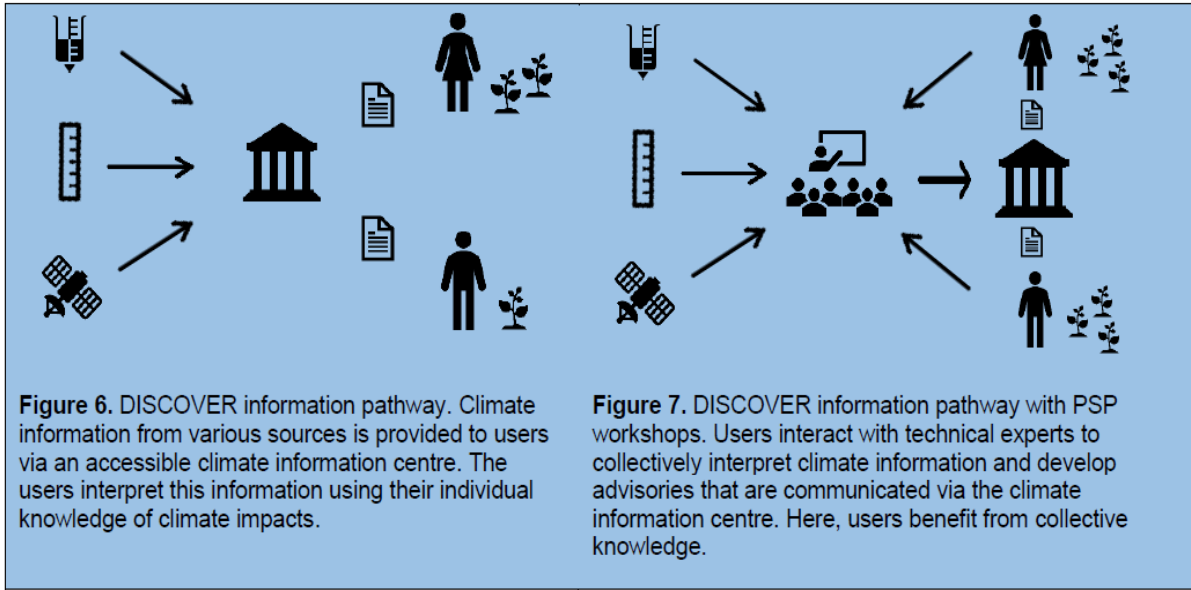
**Figure 6.** DISCOVER information pathway. Climate information from various sources is provided to users via an accessible climate information centre. The users interpret this information using their individual knowledge of climate impacts.

**Figure 7.** DISCOVER information pathway with PSP workshops. Users interact with technical experts to collectively interpret climate information and develop advisories that are communicated via the climate information centre. Here, users benefit from collective knowledge.